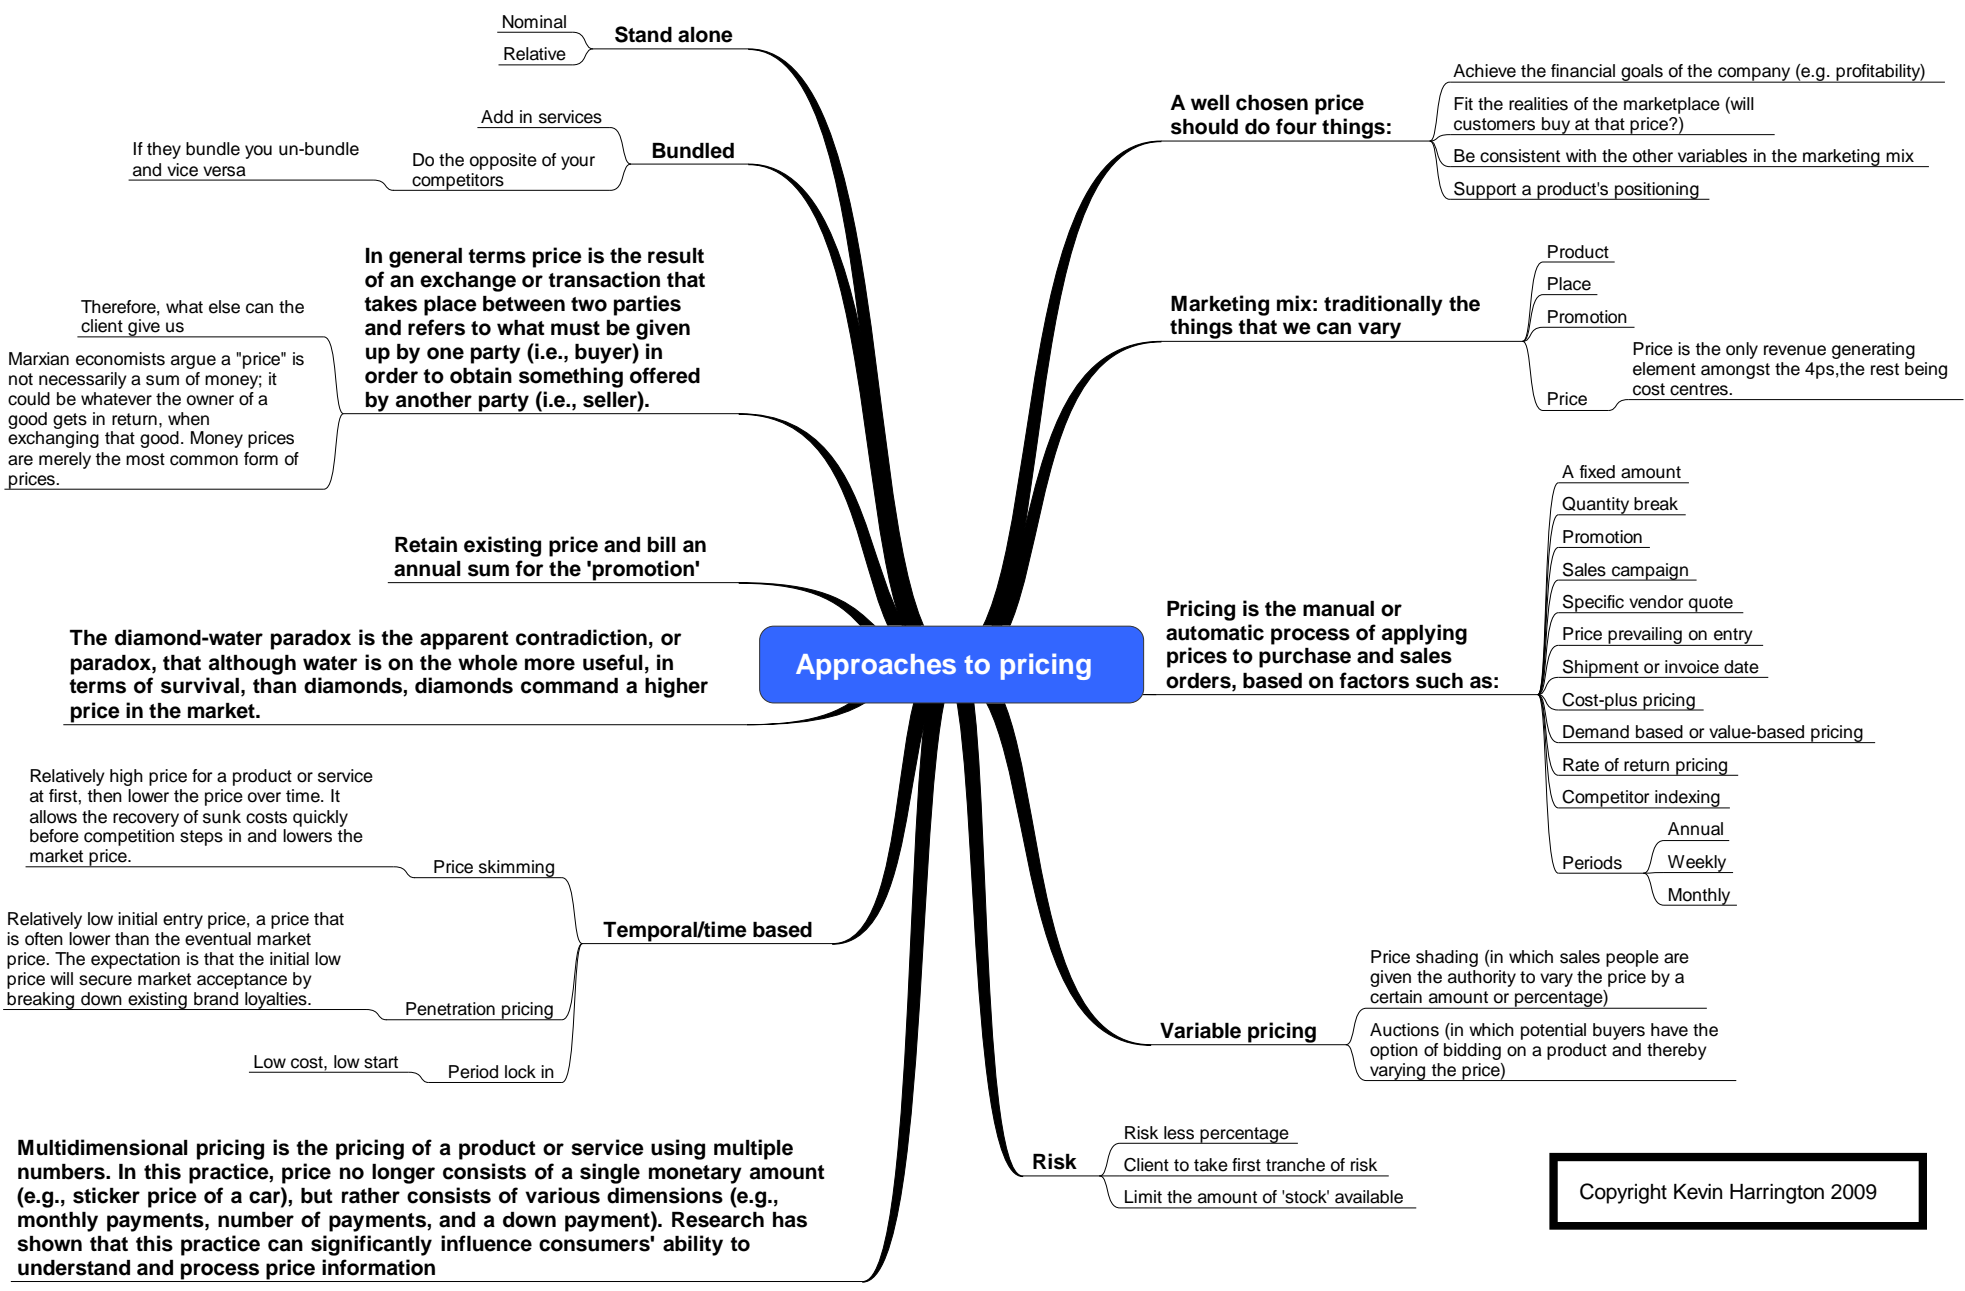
Approaches to pricing

Stand alone
Nominal
Relative

Bundled
Add in services
Do the opposite of your competitors
If they bundle you un-bundle and vice versa

In general terms price is the result of an exchange or transaction that takes place between two parties and refers to what must be given up by one party (i.e., buyer) in order to obtain something offered by another party (i.e., seller).
Therefore, what else can the client give us
Marxian economists argue a "price" is not necessarily a sum of money; it could be whatever the owner of a good gets in return, when exchanging that good. Money prices are merely the most common form of prices.

Retain existing price and bill an annual sum for the 'promotion'

The diamond-water paradox is the apparent contradiction, or paradox, that although water is on the whole more useful, in terms of survival, than diamonds, diamonds command a higher price in the market.

Temporal/time based
Price skimming
Relatively high price for a product or service at first, then lower the price over time. It allows the recovery of sunk costs quickly before competition steps in and lowers the market price.
Penetration pricing
Relatively low initial entry price, a price that is often lower than the eventual market price. The expectation is that the initial low price will secure market acceptance by breaking down existing brand loyalties.
Period lock in
Low cost, low start

Multidimensional pricing is the pricing of a product or service using multiple numbers. In this practice, price no longer consists of a single monetary amount (e.g., sticker price of a car), but rather consists of various dimensions (e.g., monthly payments, number of payments, and a down payment). Research has shown that this practice can significantly influence consumers' ability to understand and process price information

A well chosen price should do four things:
Achieve the financial goals of the company (e.g. profitability)
Fit the realities of the marketplace (will customers buy at that price?)
Be consistent with the other variables in the marketing mix
Support a product's positioning

Marketing mix: traditionally the things that we can vary
Product
Place
Promotion
Price
Price is the only revenue generating element amongst the 4ps,the rest being cost centres.

Pricing is the manual or automatic process of applying prices to purchase and sales orders, based on factors such as:
A fixed amount
Quantity break
Promotion
Sales campaign
Specific vendor quote
Price prevailing on entry
Shipment or invoice date
Cost-plus pricing
Demand based or value-based pricing
Rate of return pricing
Competitor indexing
Periods
Annual
Weekly
Monthly

Variable pricing
Price shading (in which sales people are given the authority to vary the price by a certain amount or percentage)
Auctions (in which potential buyers have the option of bidding on a product and thereby varying the price)

Risk
Risk less percentage
Client to take first tranche of risk
Limit the amount of 'stock' available

Copyright Kevin Harrington 2009